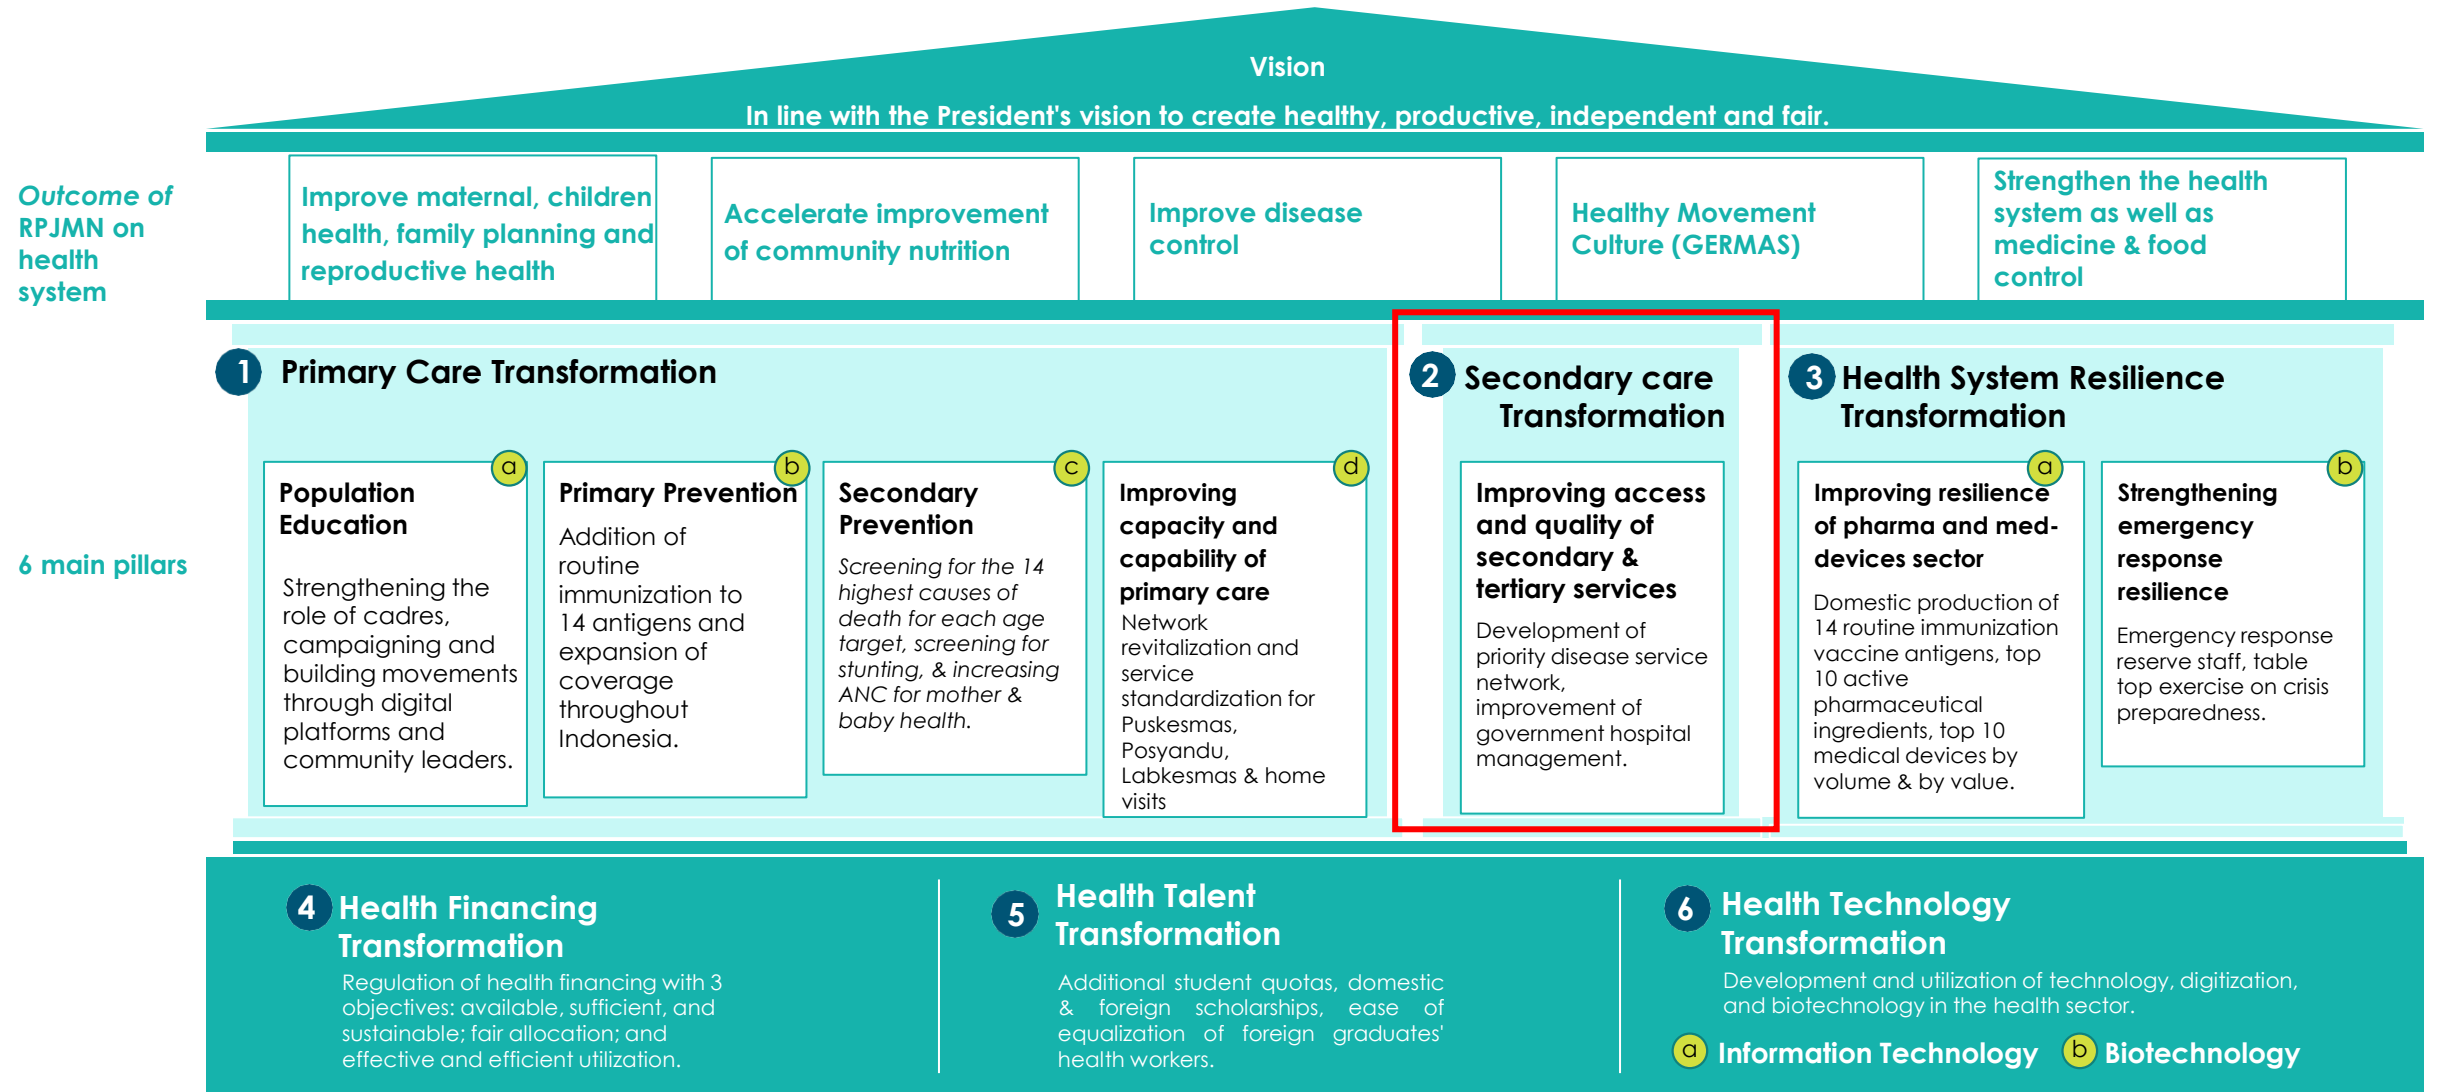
Vision

In line with the President's vision to create healthy, productive, independent and fair.

Outcome of RPJMN on health system

Improve maternal, children health, family planning and reproductive health

Accelerate improvement of community nutrition

Improve disease control

Healthy Movement Culture (GERMAS)

Strengthen the health system as well as medicine & food control

6 main pillars

1 Primary Care Transformation

a Population Education

Strengthening the role of cadres, campaigning and building movements through digital platforms and community leaders.

b Primary Prevention

Addition of routine immunization to 14 antigens and expansion of coverage throughout Indonesia.

c Secondary Prevention

*Screening for the 14 highest causes of death for each age target, screening for stunting, & increasing ANC for mother & baby health.*

d Improving capacity and capability of primary care

Network revitalization and service standardization for Puskesmas, Posyandu, Labkesmas & home visits

2 Secondary care Transformation

Improving access and quality of secondary & tertiary services

Development of priority disease service network, improvement of government hospital management.

3 Health System Resilience Transformation

a Improving resilience of pharma and med-devices sector

Domestic production of 14 routine immunization vaccine antigens, top 10 active pharmaceutical ingredients, top 10 medical devices by volume & by value.

b Strengthening emergency response resilience

Emergency response reserve staff, table top exercise on crisis preparedness.

4 Health Financing Transformation

Regulation of health financing with 3 objectives: available, sufficient, and sustainable; fair allocation; and effective and efficient utilization.

5 Health Talent Transformation

Additional student quotas, domestic & foreign scholarships, ease of equalization of foreign graduates' health workers.

6 Health Technology Transformation

Development and utilization of technology, digitization, and biotechnology in the health sector.

a Information Technology b Biotechnology